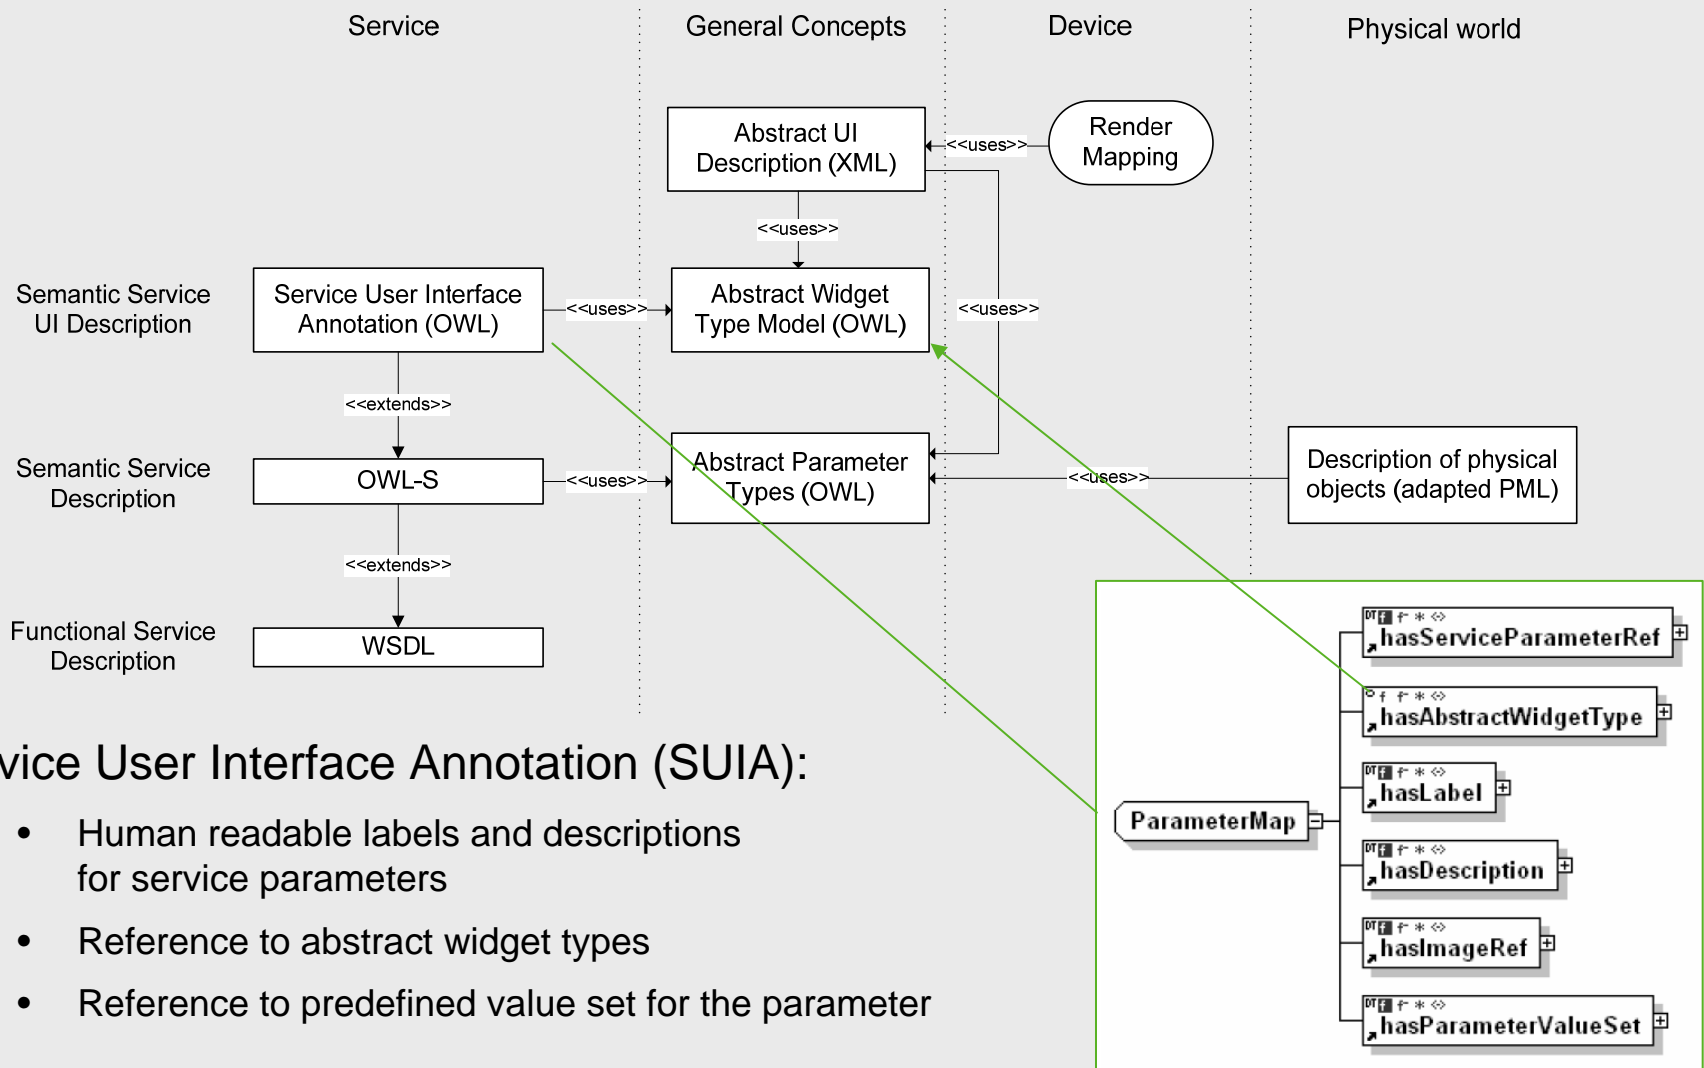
Service

General Concepts

Device

Physical world

Abstract UI Description (XML)

<<uses>>

Render Mapping

<<uses>>

Semantic Service UI Description

Service User Interface Annotation (OWL)

<<uses>>

Abstract Widget Type Model (OWL)

<<uses>>

<<extends>>

Semantic Service Description

OWL-S

<<uses>>

Abstract Parameter Types (OWL)

<<uses>>

Description of physical objects (adapted PML)

<<extends>>

Functional Service Description

WSDL

vice User Interface Annotation (SUIA):

• Human readable labels and descriptions for service parameters

• Reference to abstract widget types

• Reference to predefined value set for the parameter

ParameterMap

hasServiceParameterRef

hasAbstractWidgetType

hasLabel

hasDescription

hasImageRef

hasParameterValueSet